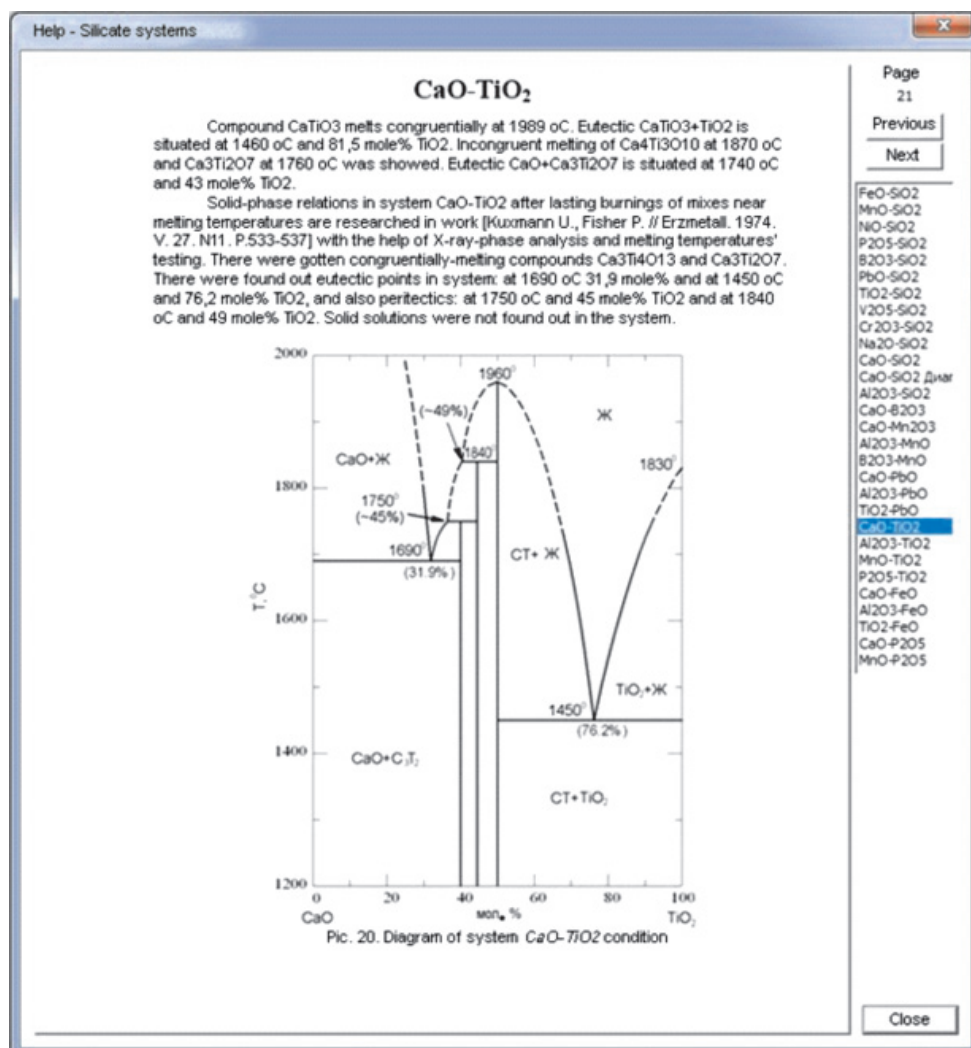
Help - Silicate systems

x

CaO-TiO$_2$

Compound CaTiO3 melts congruentially at 1989 oC. Eutectic CaTiO3+TiO2 is situated at 1460 oC and 81,5 mole% TiO2. Incongruent melting of Ca4Ti3O10 at 1870 oC and Ca3Ti2O7 at 1760 oC was showed. Eutectic CaO+Ca3Ti2O7 is situated at 1740 oC and 43 mole% TiO2.

Solid-phase relations in system CaO-TiO2 after lasting burnings of mixes near melting temperatures are researched in work [Kuxmann U., Fisher P. // Erzmetall. 1974. V. 27. N11. P.533-537] with the help of X-ray-phase analysis and melting temperatures' testing. There were gotten congruentially-melting compounds Ca3Ti4O13 and Ca3Ti2O7. There were found out eutectic points in system: at 1690 oC 31,9 mole% and at 1450 oC and 76,2 mole% TiO2, and also peritectics: at 1750 oC and 45 mole% TiO2 and at 1840 oC and 49 mole% TiO2. Solid solutions were not found out in the system.

2000
1960°
(~49%)
Ж
CaO+Ж
1840°
1830°
1800
1750°
(~45%)
1690°
(31.9%)
CT+ Ж
T, °C
1600
TiO$_2$+Ж
1450°
(76.2%)
1400
CaO+C$_3$T$_2$
CT+TiO$_2$
1200
0
20
40
60
80
100
CaO
мол. %
TiO$_2$
Pic. 20. Diagram of system CaO-TiO2 condition

Page
21
Previous
Next

FeO-SiO2
MnO-SiO2
NiO-SiO2
P2O5-SiO2
B2O3-SiO2
PbO-SiO2
TiO2-SiO2
V2O5-SiO2
Cr2O3-SiO2
Na2O-SiO2
CaO-SiO2
CaO-SiO2 Диаг
Al2O3-SiO2
CaO-B2O3
CaO-Mn2O3
Al2O3-MnO
B2O3-MnO
CaO-PbO
Al2O3-PbO
TiO2-PbO
CaO-TiO2
Al2O3-TiO2
MnO-TiO2
P2O5-TiO2
CaO-FeO
Al2O3-FeO
TiO2-FeO
CaO-P2O5
MnO-P2O5

Close